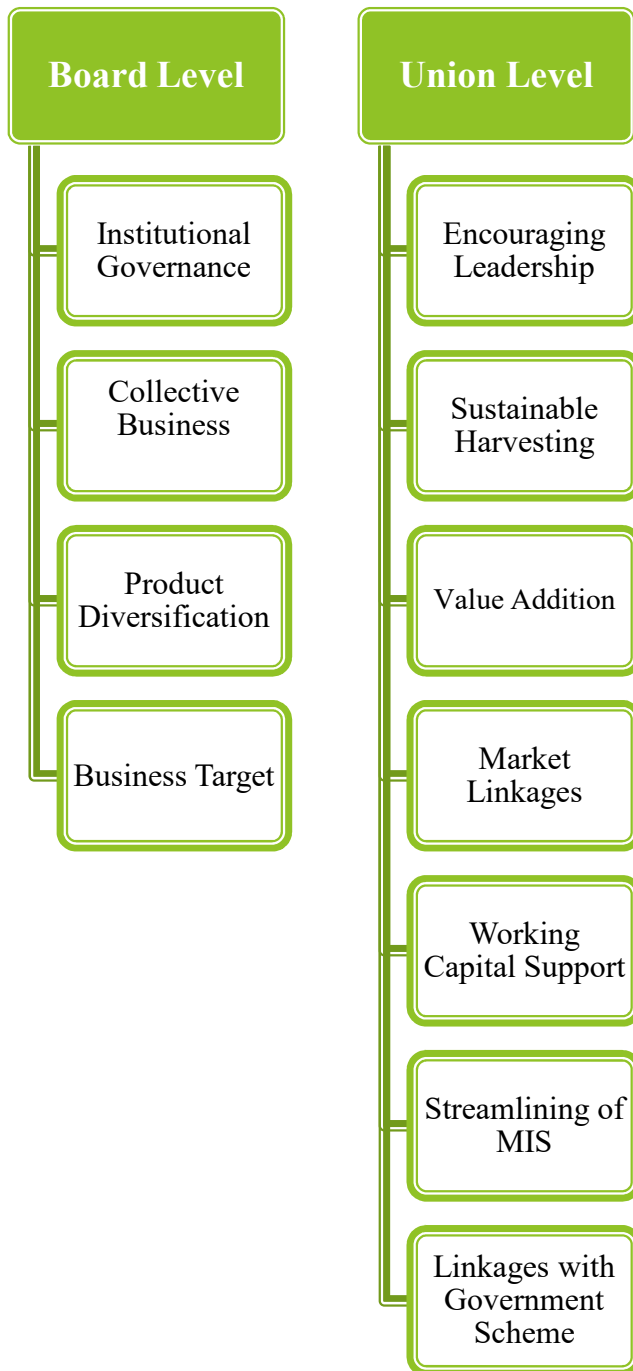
Board Level

Institutional Governance

Collective Business

Product Diversification

Business Target

Union Level

Encouraging Leadership

Sustainable Harvesting

Value Addition

Market Linkages

Working Capital Support

Streamlining of MIS

Linkages with Government Scheme